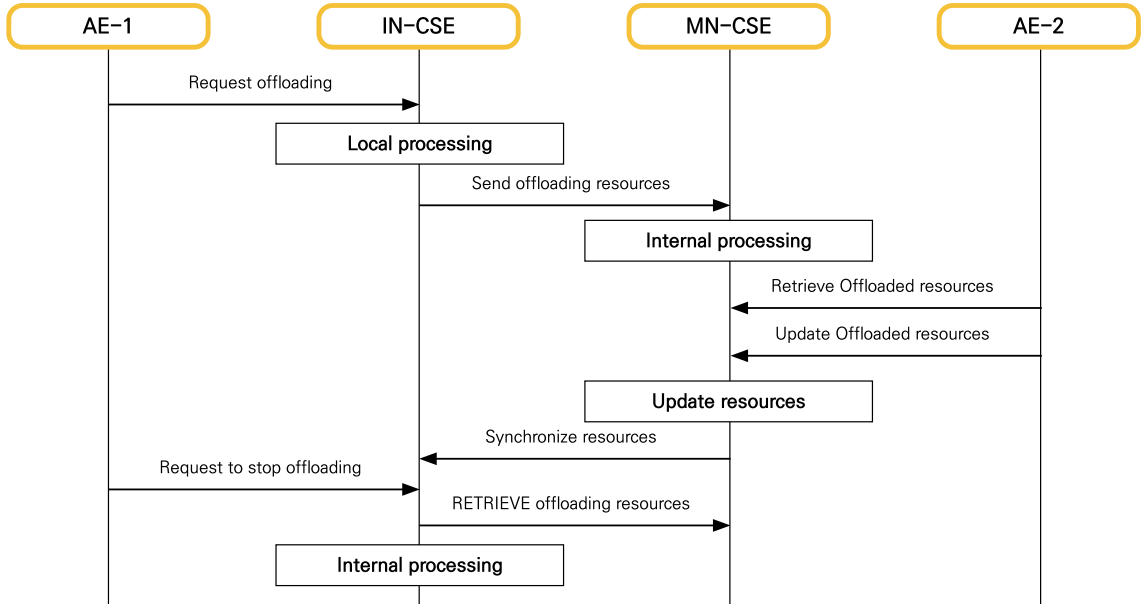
AE-1

IN-CSE

MN-CSE

AE-2

Request offloading

Local processing

Send offloading resources

Internal processing

Retrieve Offloaded resources

Update Offloaded resources

Update resources

Synchronize resources

Request to stop offloading

RETRIEVE offloading resources

Internal processing